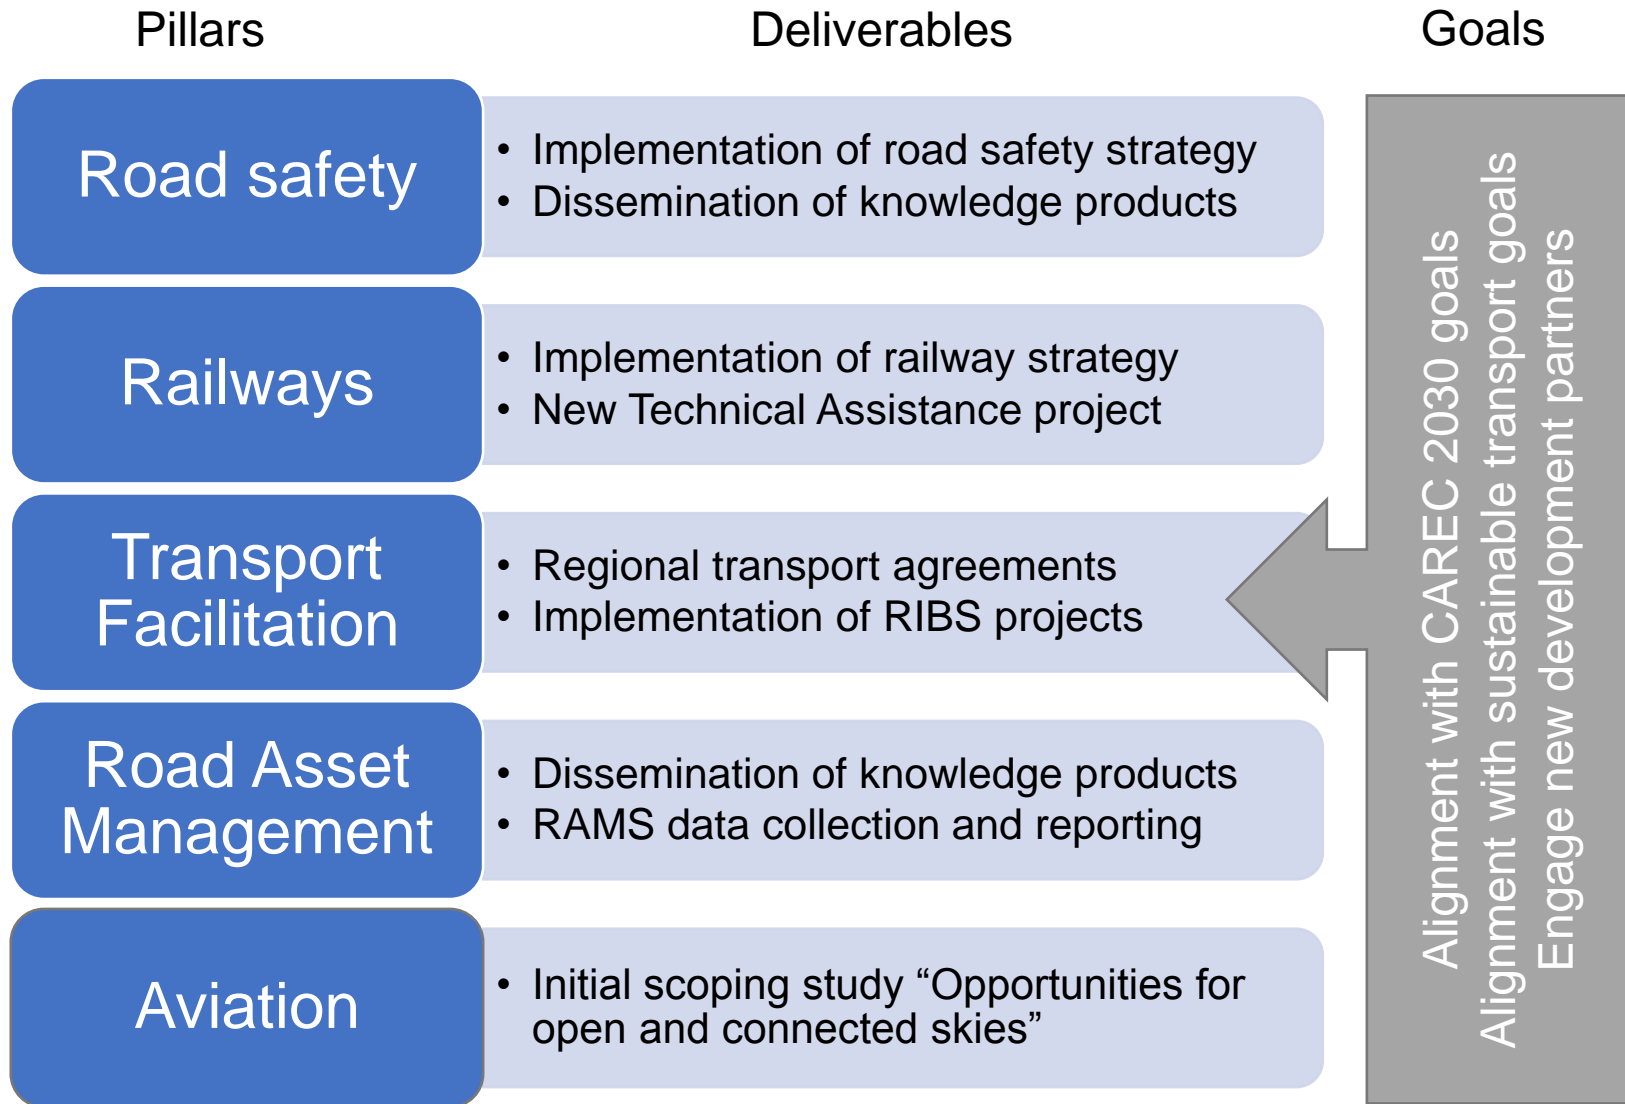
Pillars

Deliverables

Goals

Road safety

- Implementation of road safety strategy
- Dissemination of knowledge products

Railways

- Implementation of railway strategy
- New Technical Assistance project

Transport Facilitation

- Regional transport agreements
- Implementation of RIBS projects

Road Asset Management

- Dissemination of knowledge products
- RAMS data collection and reporting

Aviation

- Initial scoping study “Opportunities for open and connected skies”

Alignment with CAREC 2030 goals
Alignment with sustainable transport goals
Engage new development partners